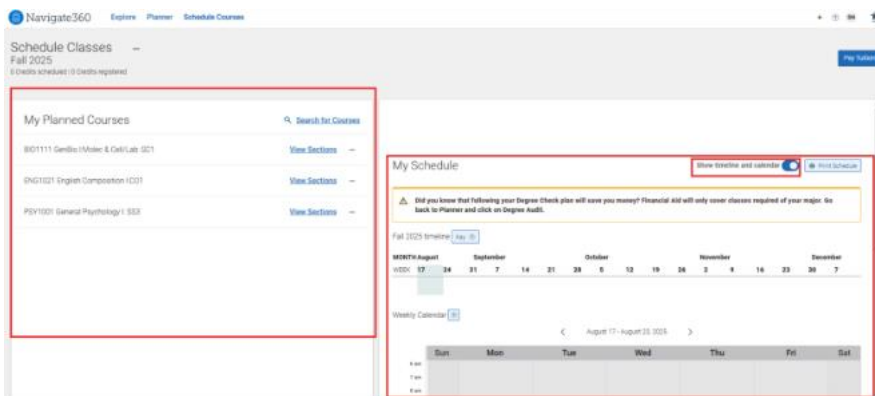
Navigate360 Explore Planner Schedule Courses

Schedule Classes —
Fall 2025
0 Credits scheduled | 0 Credits registered

Pay Tuition

My Planned Courses
Search for Courses

BIO1111 GenBio I:Molec & Cell/Lab: SC1 View Sections —

ENG1021 English Composition I:CO1 View Sections —

PSY1001 General Psychology I: SS3 View Sections —

My Schedule
Show timeline and calendar
Print Schedule

Did you know that following your Degree Check plan will save you money? Financial Aid will only cover classes required of your major. Go back to Planner and click on Degree Audit.

Fall 2025 timeline Key

MONTH August September October November December
WEEK 17 24 31 7 14 21 28 5 12 19 26 2 9 16 23 30 7

Weekly Calendar

August 17 - August 23, 2025

| Sun | Mon | Tue | Wed | Thu | Fri | Sat |
|---|---|---|---|---|---|---|

6 am
7 am
8 am